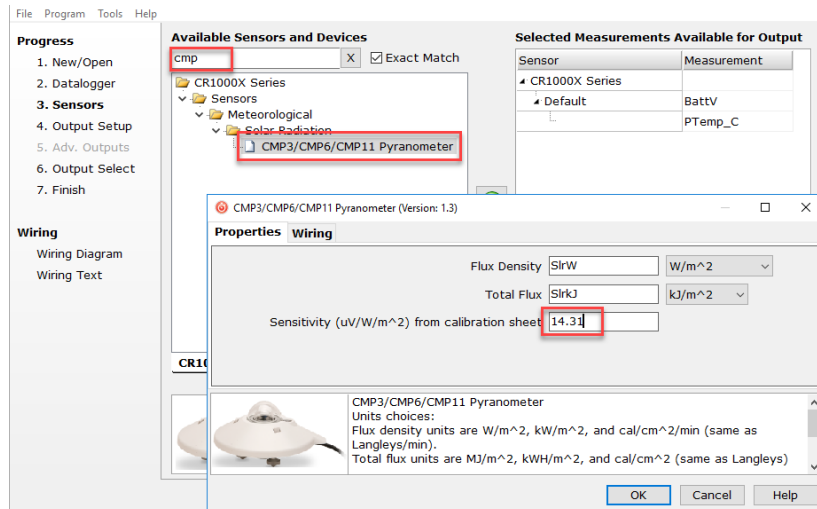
File Program Tools Help

Progress
1. New/Open
2. Datalogger
3. Sensors
4. Output Setup
5. Adv. Outputs
6. Output Select
7. Finish

Wiring
Wiring Diagram
Wiring Text

Available Sensors and Devices
cmp X ☑ Exact Match
CR1000X Series
Sensors
Meteorological
Solar Radiation
CMP3/CMP6/CMP11 Pyranometer

CR10

Selected Measurements Available for Output

| Sensor | Measurement |
|---|---|
| CR1000X Series | |
| Default | BattV |
| | PTemp_C |

CMP3/CMP6/CMP11 Pyranometer (Version: 1.3)

Properties Wiring

Flux Density SlrW W/m^2
Total Flux SlrkJ kJ/m^2
Sensitivity (uV/W/m^2) from calibration sheet 14.31

CMP3/CMP6/CMP11 Pyranometer
Units choices:
Flux density units are W/m^2, kW/m^2, and cal/cm^2/min (same as Langleys/min).
Total flux units are MJ/m^2, kWH/m^2, and cal/cm^2 (same as Langleys)

OK Cancel Help